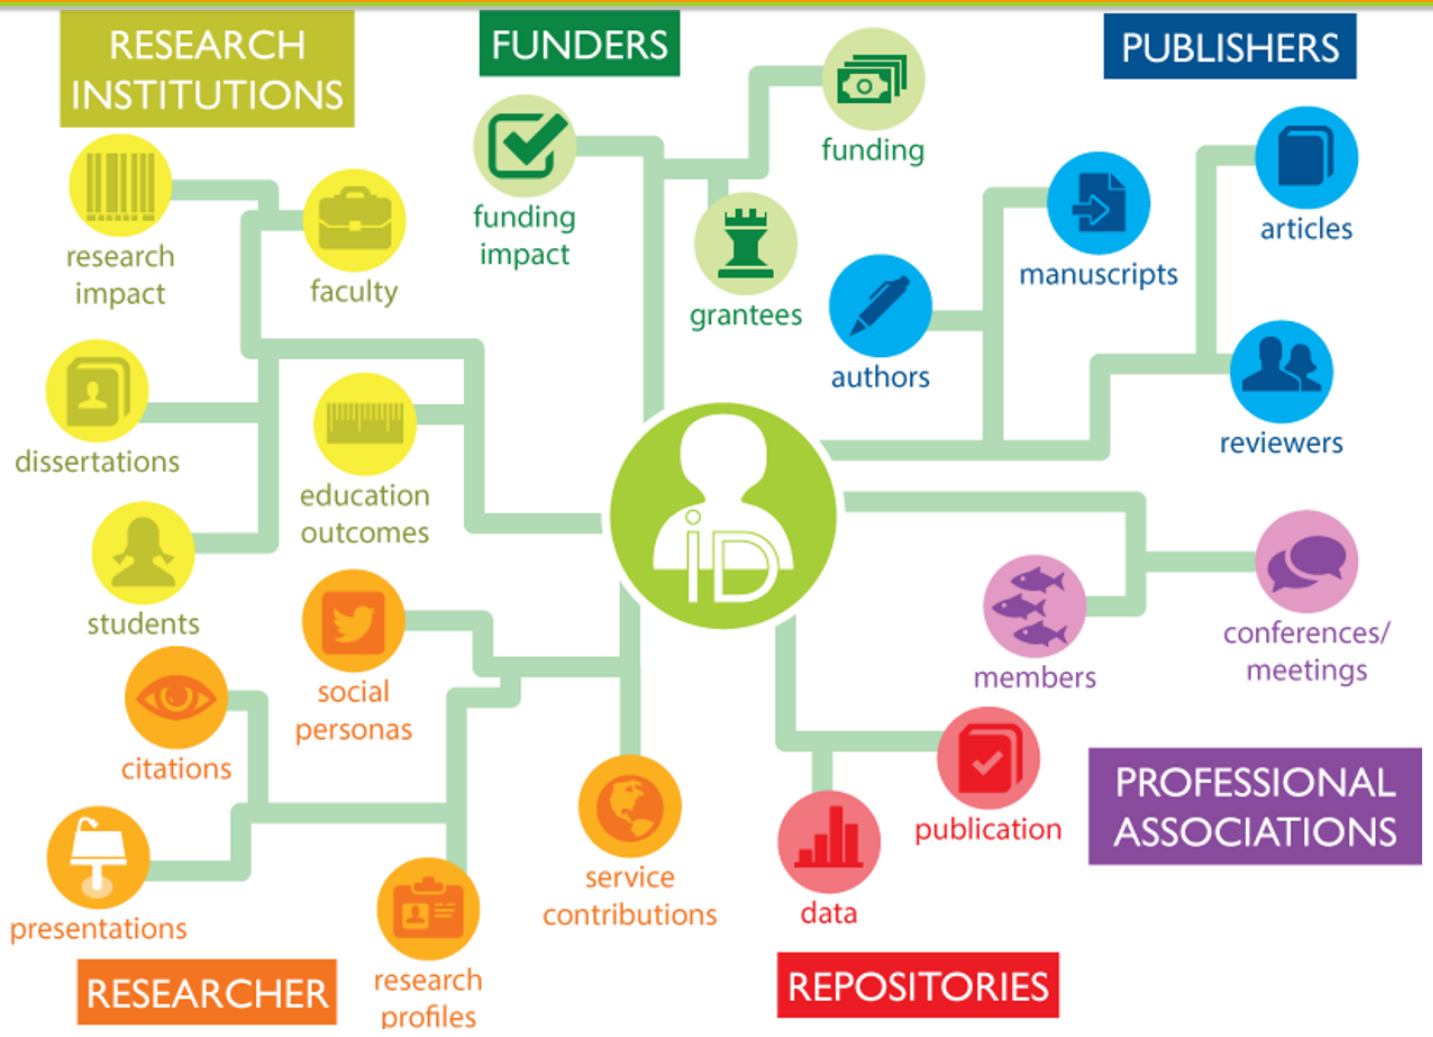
RESEARCH INSTITUTIONS

FUNDERS

PUBLISHERS

research impact

faculty

funding impact

funding

grantees

authors

manuscripts

articles

reviewers

dissertations

education outcomes

students

iD

members

conferences/ meetings

social personas

citations

presentations

research profiles

service contributions

data

publication

PROFESSIONAL ASSOCIATIONS

RESEARCHER

REPOSITORIES